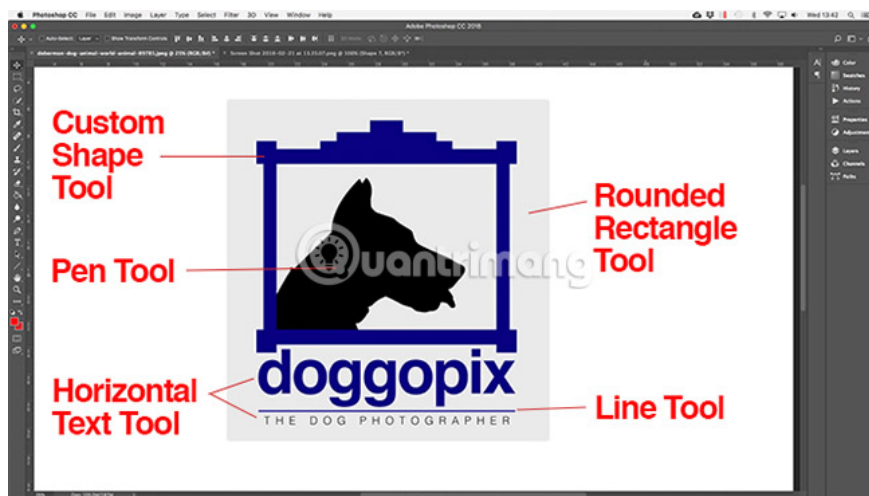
Photoshop CC File Edit Image Layer Type Select Filter 3D View Window Help

Adobe Photoshop CC 2018

Wed 13:42

doberman-dog-animal-world-animal-89783.jpeg @ 25% (RGB/8#) *

Screen Shot 2018-02-21 at 13.05.07.png @ 300% (Shape 7, RGB/8*) *

Color
Swatches
History
Actions
Properties
Adjustments
Layers
Channels
Paths

Custom Shape Tool

Rounded Rectangle Tool

Pen Tool

Horizontal Text Tool

Line Tool

doggopix

THE DOG PHOTOGRAPHER

Quantrimang